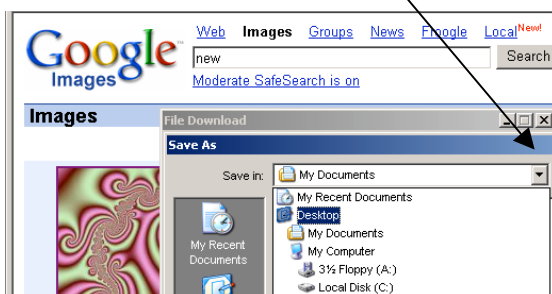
Google Images

Web Images Groups News Froogle Local New!

new

Search

Moderate SafeSearch is on

Images

File Download

Save As

Save in: My Documents

My Recent Documents

Desktop

My Documents

My Computer

3½ Floppy (A:)

Local Disk (C:)

My Recent Documents